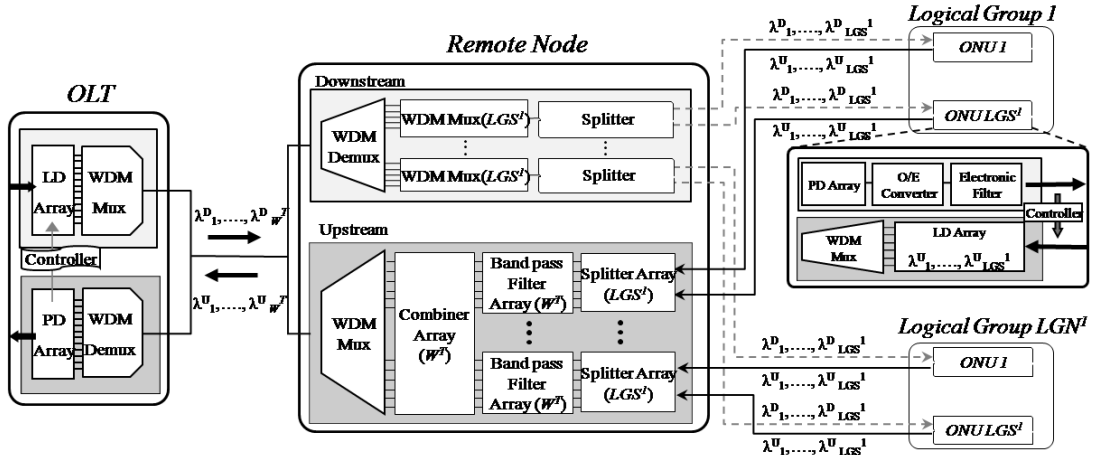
Logical Group 1

Remote Node

OLT

Downstream

WDM Demux

WDM Mux($LGS^l$)

Splitter

WDM Mux($LGS^l$)

Splitter

LD Array

WDM Mux

Controller

PD Array

WDM Demux

$\lambda^D_1,\ldots,\lambda^D_{W^T}$

$\lambda^U_1,\ldots,\lambda^U_{W^T}$

Upstream

WDM Mux

Combiner Array ($W^T$)

Band pass Filter Array ($W^T$)

Splitter Array ($LGS^l$)

Band pass Filter Array ($W^T$)

Splitter Array ($LGS^l$)

$\lambda^D_1,\ldots,\lambda^D_{LGS^1}$

ONU 1

$\lambda^U_1,\ldots,\lambda^U_{LGS^1}$

$\lambda^D_1,\ldots,\lambda^D_{LGS^1}$

ONU $LGS^l$

$\lambda^U_1,\ldots,\lambda^U_{LGS^1}$

PD Array

O/E Converter

Electronic Filter

Controller

WDM Mux

LD Array

$\lambda^U_1,\ldots,\lambda^U_{LGS^1}$

Logical Group $LGN^l$

$\lambda^D_1,\ldots,\lambda^D_{LGS^1}$

ONU 1

$\lambda^U_1,\ldots,\lambda^U_{LGS^1}$

$\lambda^D_1,\ldots,\lambda^D_{LGS^1}$

ONU $LGS^l$

$\lambda^U_1,\ldots,\lambda^U_{LGS^1}$